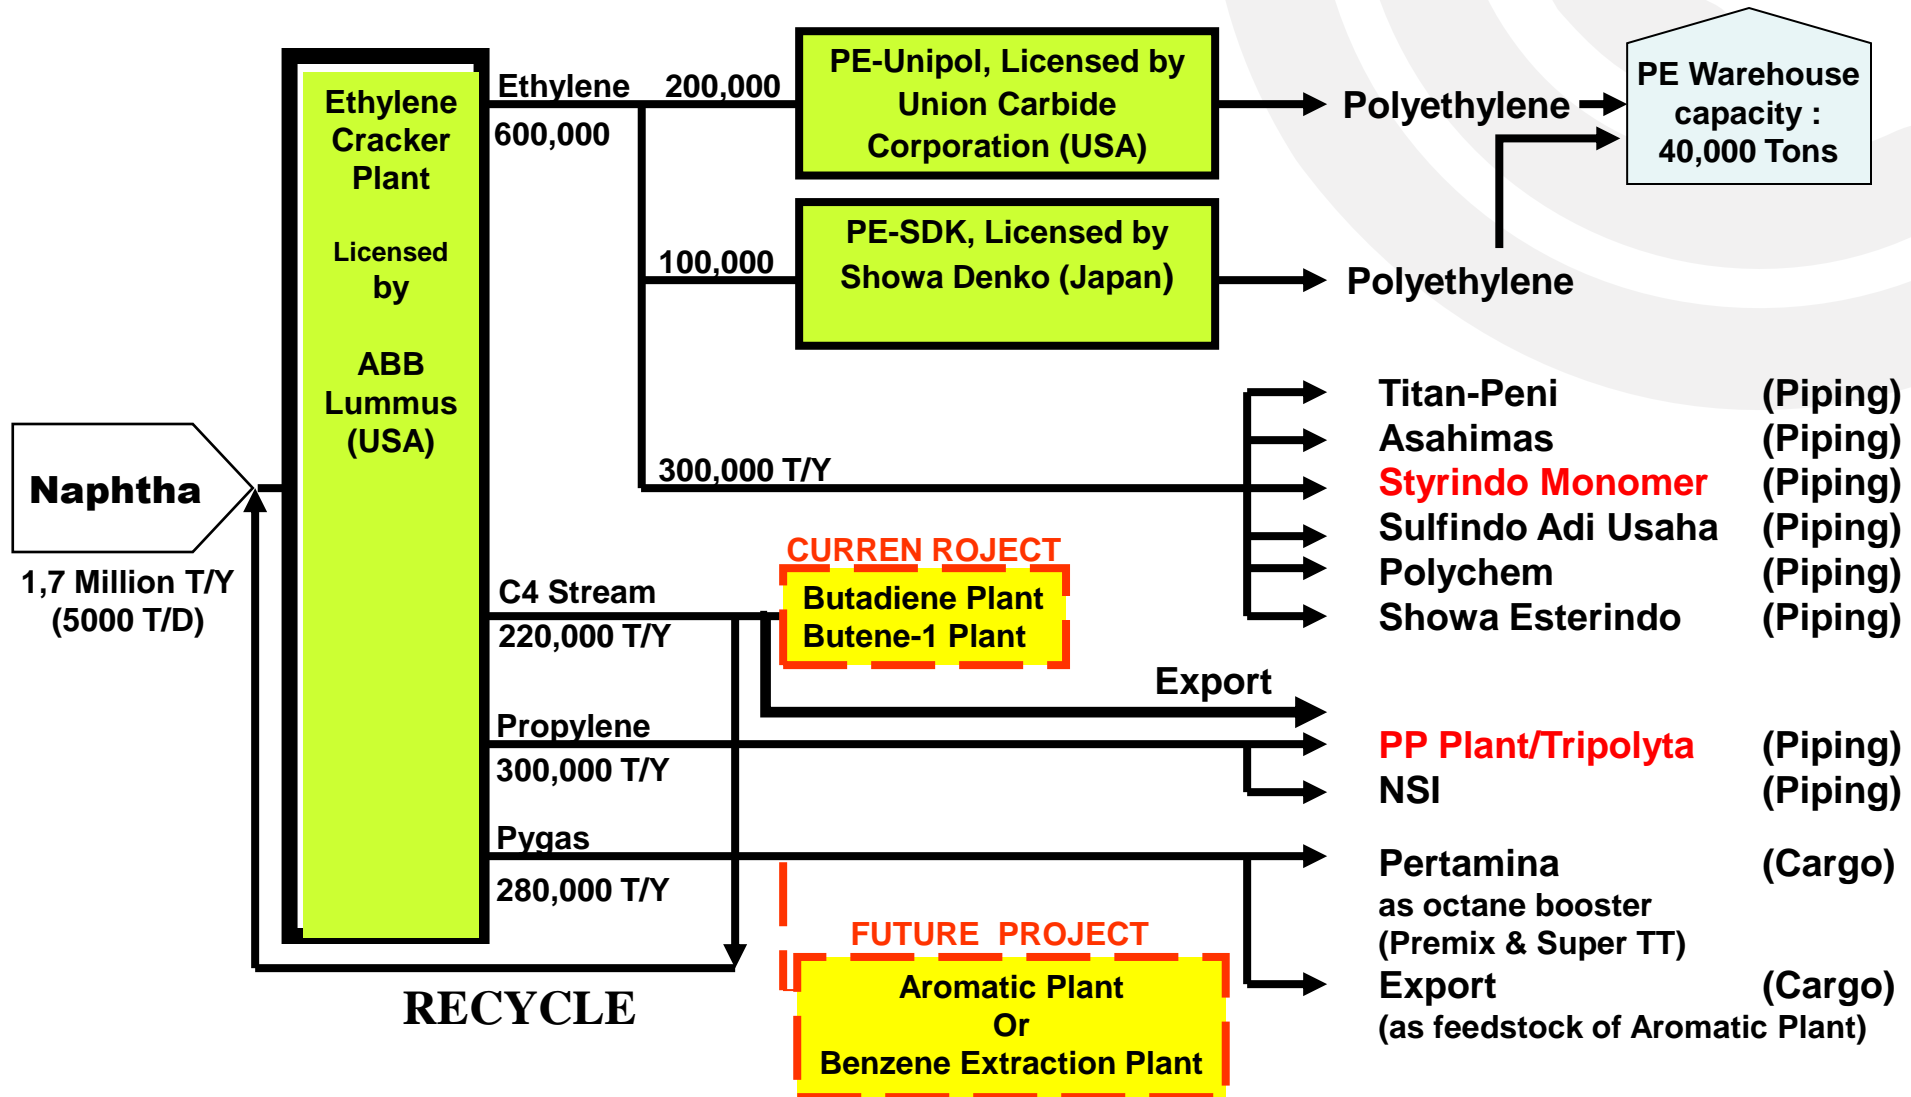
Naphtha
1,7 Million T/Y
(5000 T/D)

Ethylene Cracker Plant

Licensed by

ABB Lummus (USA)

Ethylene 200,000
600,000

PE-Unipol, Licensed by Union Carbide Corporation (USA)

Polyethylene

PE Warehouse capacity : 40,000 Tons

100,000

PE-SDK, Licensed by Showa Denko (Japan)

Polyethylene

300,000 T/Y

Titan-Peni (Piping)
Asahimas (Piping)
Styrindo Monomer (Piping)
Sulfindo Adi Usaha (Piping)
Polychem (Piping)
Showa Esterindo (Piping)

CURREN ROJECT

C4 Stream
220,000 T/Y

Butadiene Plant
Butene-1 Plant

Export

Propylene
300,000 T/Y

PP Plant/Tripolyta (Piping)
NSI (Piping)

Pygas
280,000 T/Y

Pertamina (Cargo)
as octane booster
(Premix & Super TT)
Export (Cargo)
(as feedstock of Aromatic Plant)

FUTURE PROJECT

Aromatic Plant
Or
Benzene Extraction Plant

RECYCLE